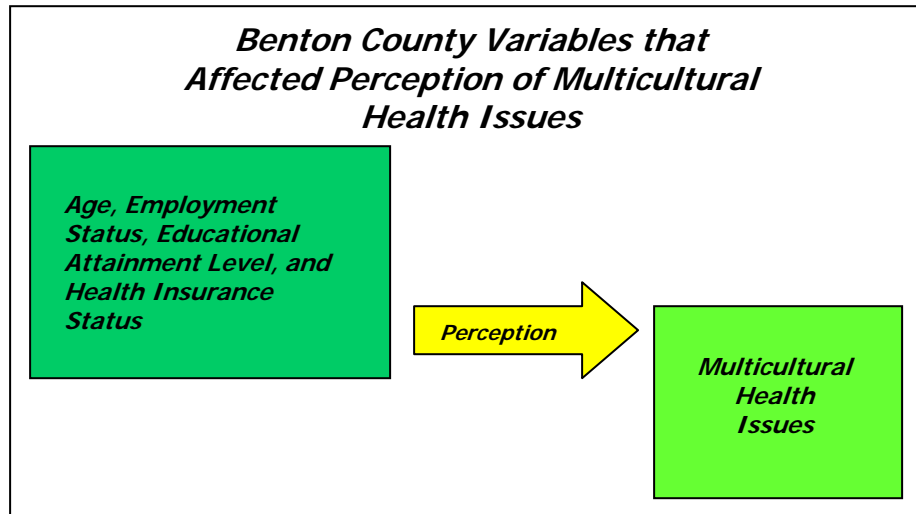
Benton County Variables that Affected Perception of Multicultural Health Issues

Age, Employment Status, Educational Attainment Level, and Health Insurance Status

Perception

Multicultural Health Issues